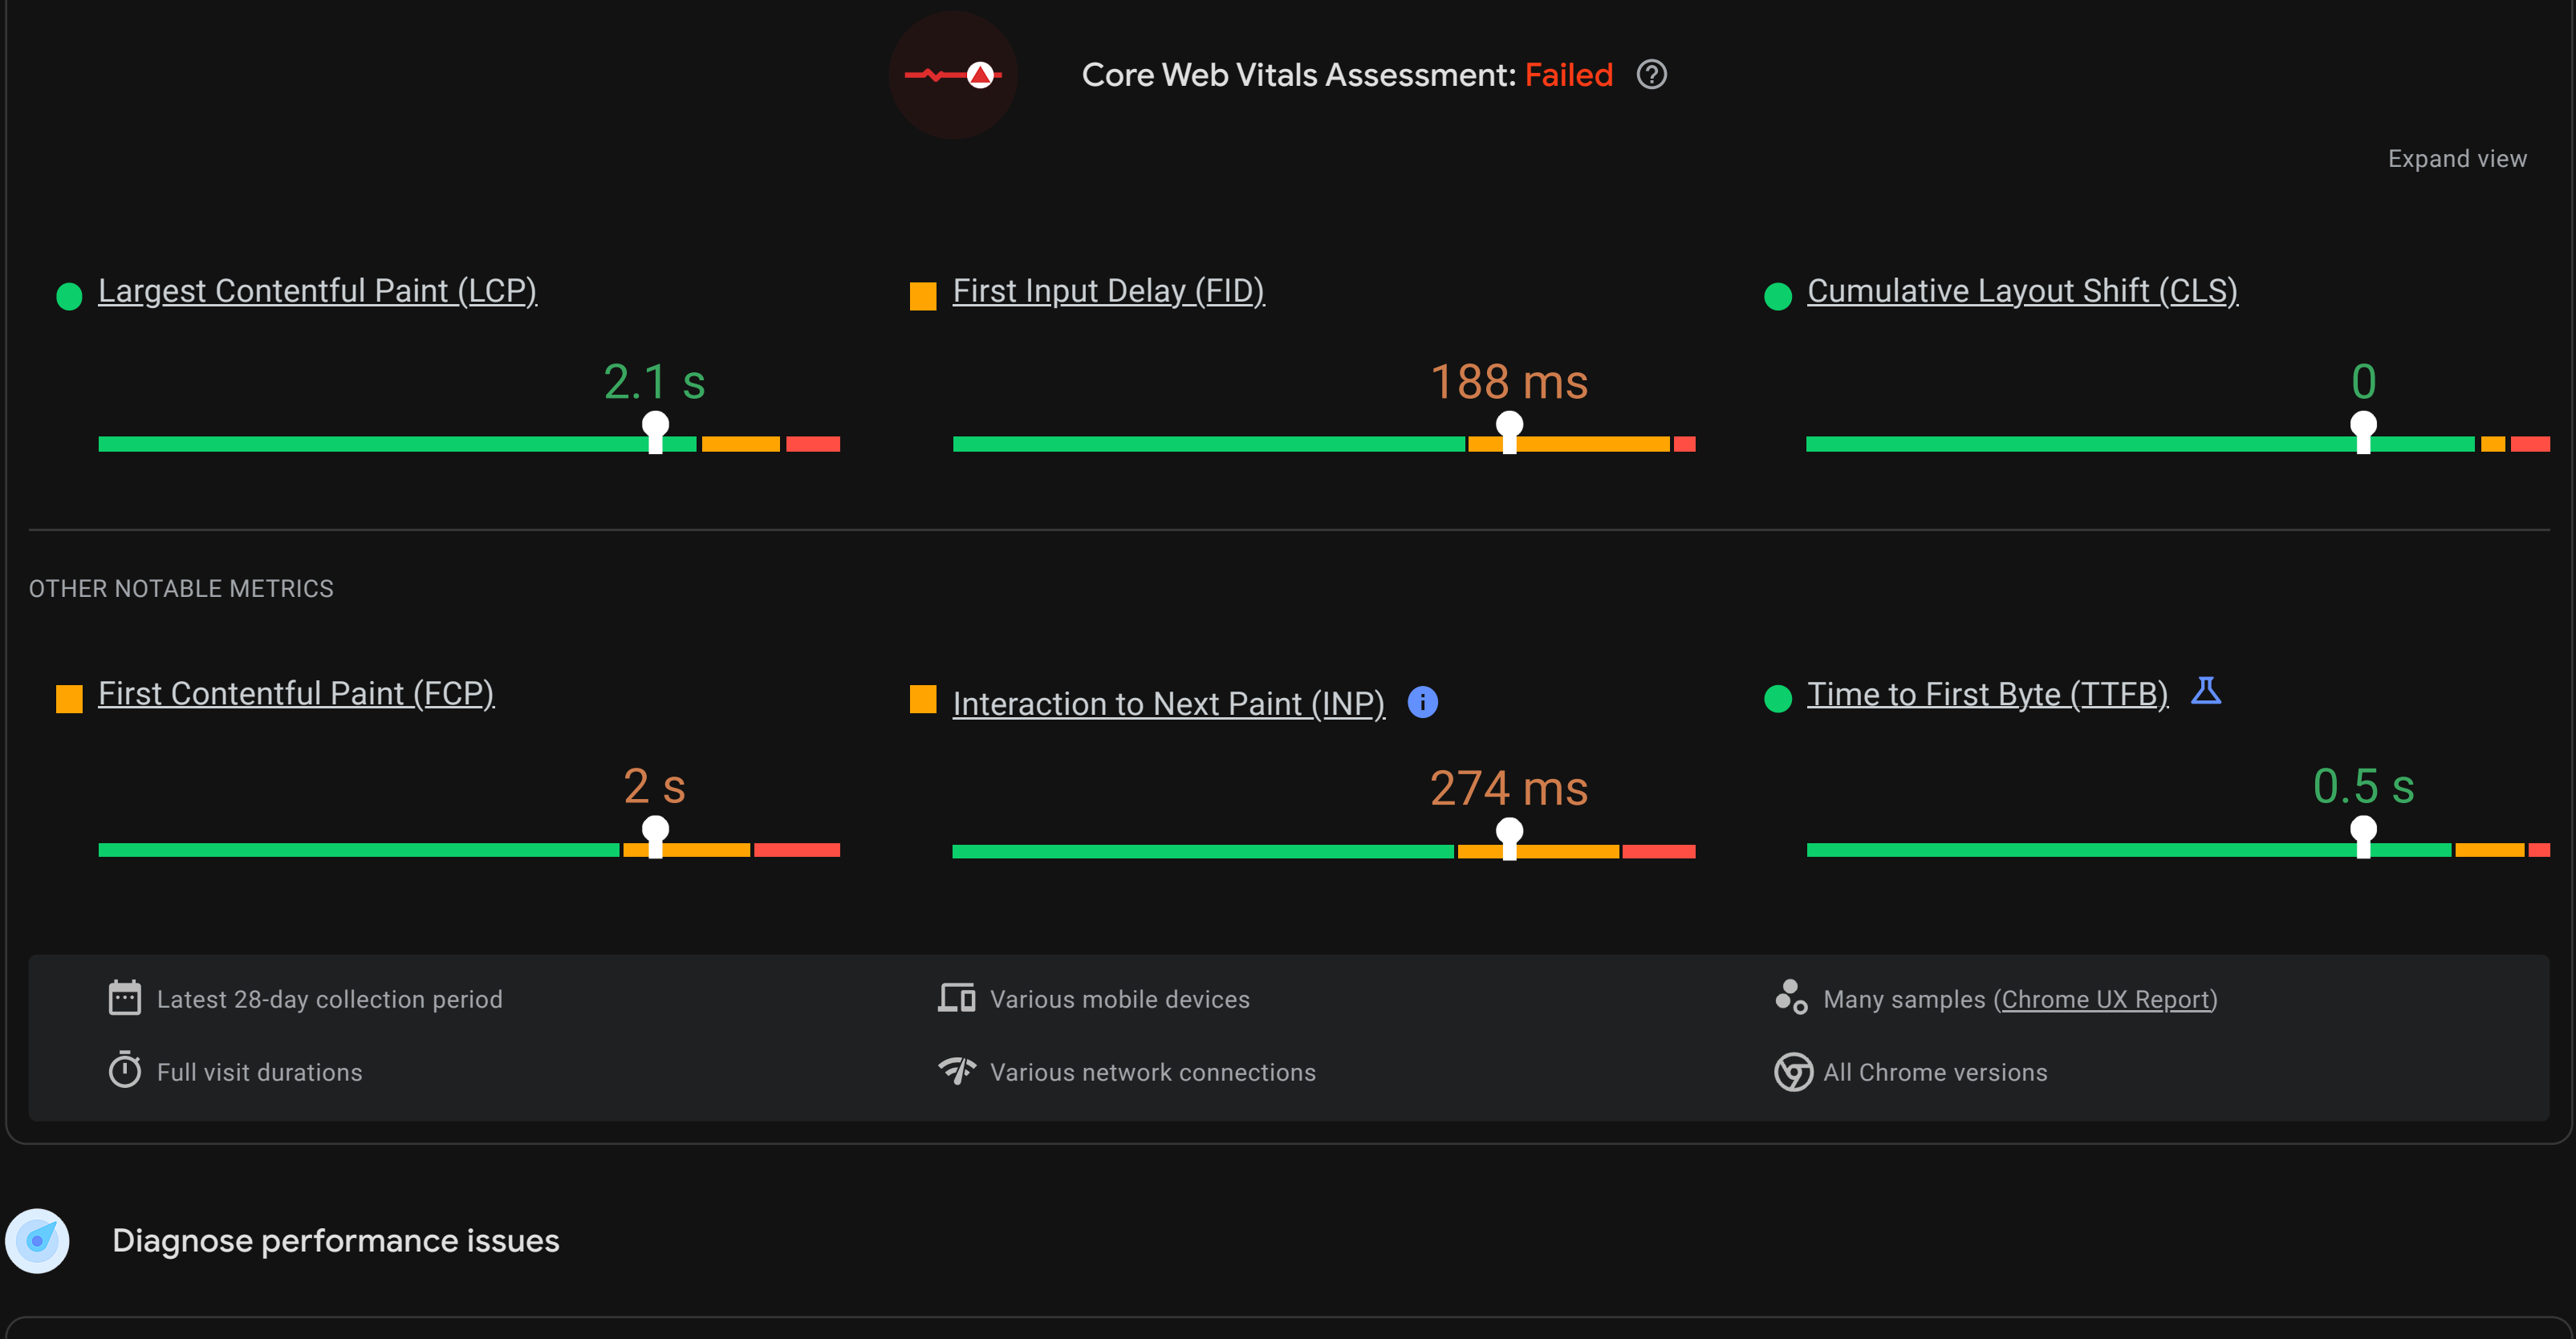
Core Web Vitals Assessment: Failed

Expand view

Largest Contentful Paint (LCP)

2.1 s

First Input Delay (FID)

188 ms

Cumulative Layout Shift (CLS)

0

OTHER NOTABLE METRICS

First Contentful Paint (FCP)

2 s

Interaction to Next Paint (INP)

274 ms

Time to First Byte (TTFB)

0.5 s

Latest 28-day collection period

Various mobile devices

Many samples (Chrome UX Report)

Full visit durations

Various network connections

All Chrome versions

Diagnose performance issues